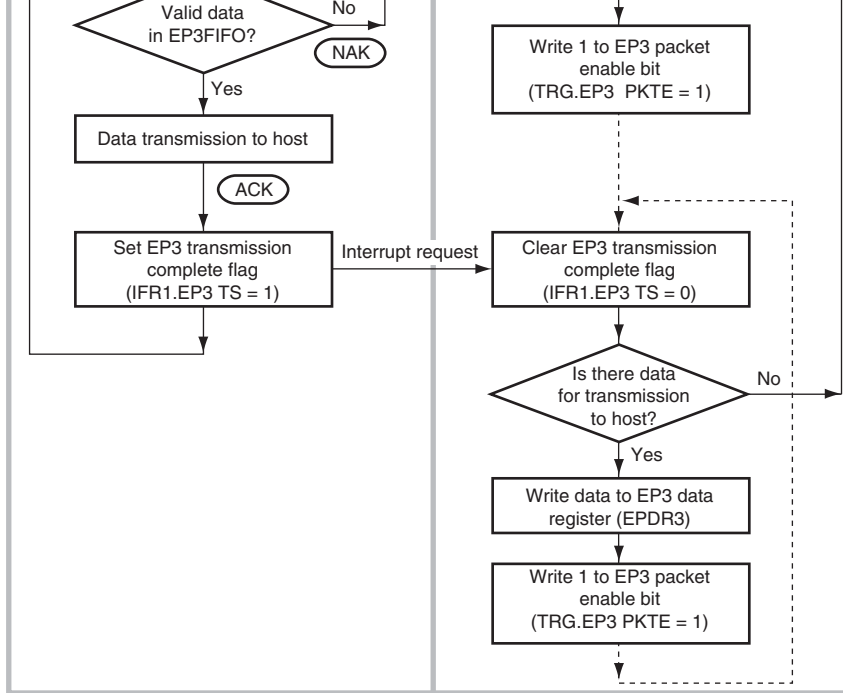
Valid data in EP3FIFO?

No

NAK

Yes

Data transmission to host

ACK

Set EP3 transmission complete flag (IFR1.EP3 TS = 1)

Interrupt request

Write 1 to EP3 packet enable bit (TRG.EP3 PKTE = 1)

Clear EP3 transmission complete flag (IFR1.EP3 TS = 0)

Is there data for transmission to host?

No

Yes

Write data to EP3 data register (EPDR3)

Write 1 to EP3 packet enable bit (TRG.EP3 PKTE = 1)